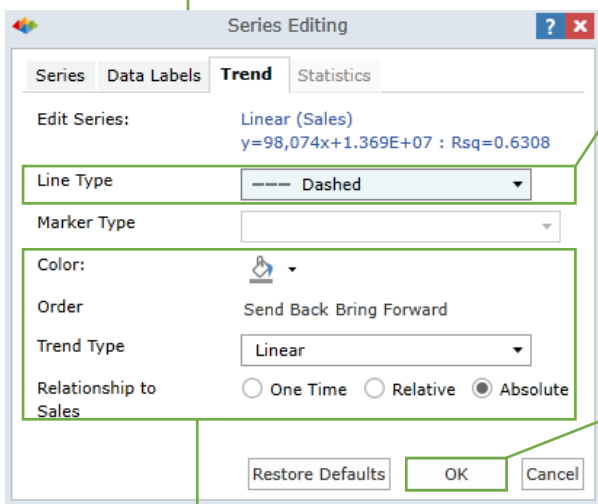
Series Editing

?

Series | Data Labels | Trend | Statistics

Edit Series: Linear (Sales)
y=98,074x+1.369E+07 : Rsq=0.6308

Line Type
--- Dashed

Marker Type

Color:

Order
Send Back Bring Forward

Trend Type
Linear

Relationship to Sales
One Time Relative Absolute

Restore Defaults OK Cancel